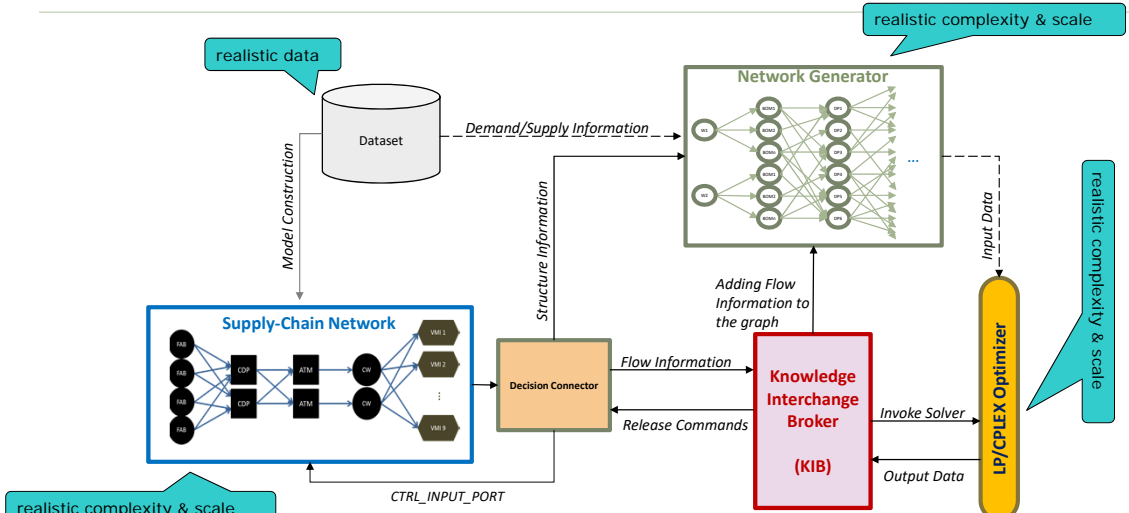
realistic complexity & scale

realistic data

Network Generator

Dataset

Demand/Supply Information

W1

W2

BOM1

BOM2

BOM4

BOM1

BOM2

BOM4

DP1

DP2

DP3

DP4

DP5

DP6

...

Model Construction

Structure Information

Input Data

realistic complexity & scale

Adding Flow Information to the graph

Supply-Chain Network

FAB

FAB

FAB

FAB

CDP

CDP

ATM

ATM

CW

CW

VMI 1

VMI 2

VMI 9

Decision Connector

Flow Information

Knowledge Interchange Broker

(KIB)

Release Commands

Invoke Solver

Output Data

LP/CPLEX Optimizer

CTRL_INPUT_PORT

realistic complexity & scale